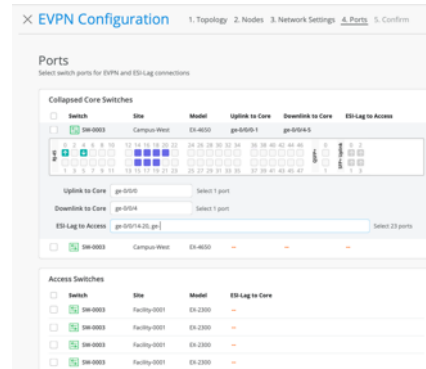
× EVPN Configuration 1. Topology 2. Nodes 3. Network Settings 4. Ports 5. Confirm

Ports
Select switch ports for EVPN and ESI-Lag connections

Collapsed Core Switches

| | Switch | Site | Model | Uplink to Core | Downlink to Core | ESI-Lag to Access |
|---|---|---|---|---|---|---|
| | SW-0003 | Campus-West | EX-4650 | ge-0/0/0-1 | ge-0/0/4-5 | |

0 2 4 6 8 10 12 14 16 18 20 22 24 26 28 30 32 34 36 38 40 42 44 46 0 2
1 3 5 7 9 11 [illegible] 37 39 41 43 45 47 1 3

Uplink to Core ge-0/0/0 Select 1 port
Downlink to Core ge-0/0/4 Select 1 port
ESI-Lag to Access ge-0/0/14-20, ge-| Select 23 ports

| | Switch | Site | Model | Uplink to Core | Downlink to Core | ESI-Lag to Access |
|---|---|---|---|---|---|---|
| | SW-0003 | Campus-West | EX-4650 | – | – | – |

Access Switches

| | Switch | Site | Model | ESI-Lag to Core |
|---|---|---|---|---|
| | SW-0003 | Facility-0001 | EX-2300 | – |
| | SW-0003 | Facility-0001 | EX-2300 | – |
| | SW-0003 | Facility-0001 | EX-2300 | – |
| | SW-0003 | Facility-0001 | EX-2300 | – |